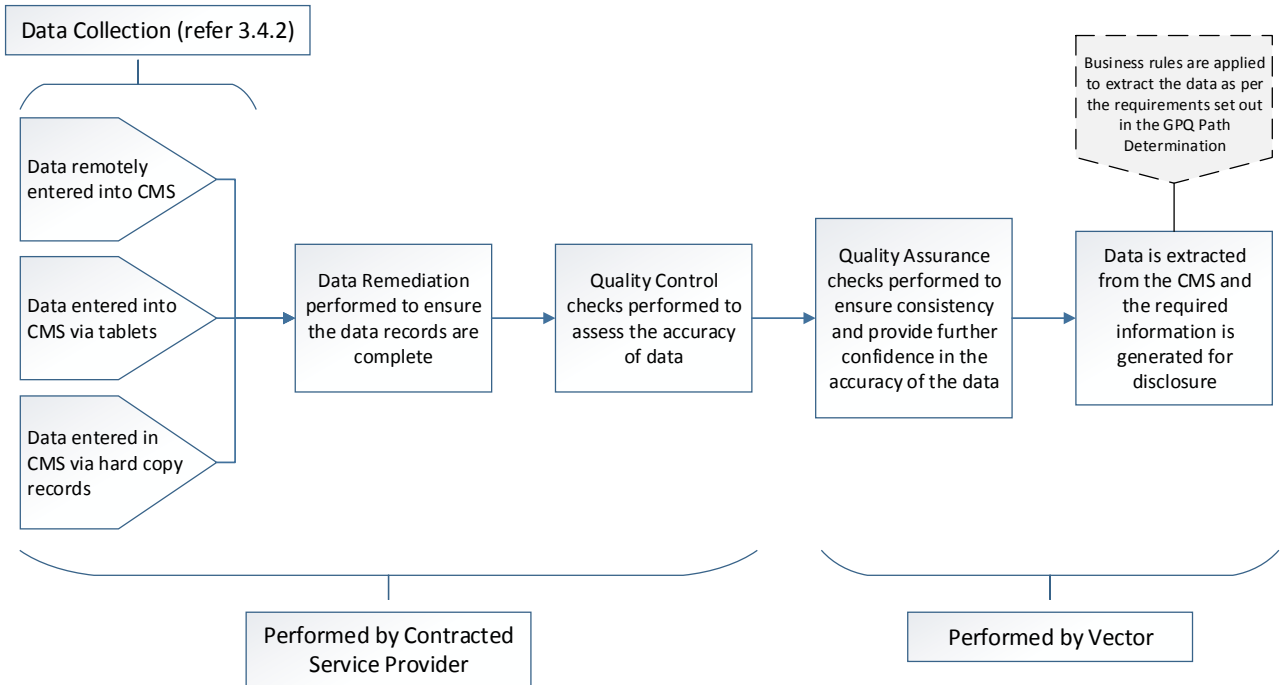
Data Collection (refer 3.4.2)

Data remotely entered into CMS

Data entered into CMS via tablets

Data entered in CMS via hard copy records

Data Remediation performed to ensure the data records are complete

Quality Control checks performed to assess the accuracy of data

Quality Assurance checks performed to ensure consistency and provide further confidence in the accuracy of the data

Business rules are applied to extract the data as per the requirements set out in the GPQ Path Determination

Data is extracted from the CMS and the required information is generated for disclosure

Performed by Contracted Service Provider

Performed by Vector